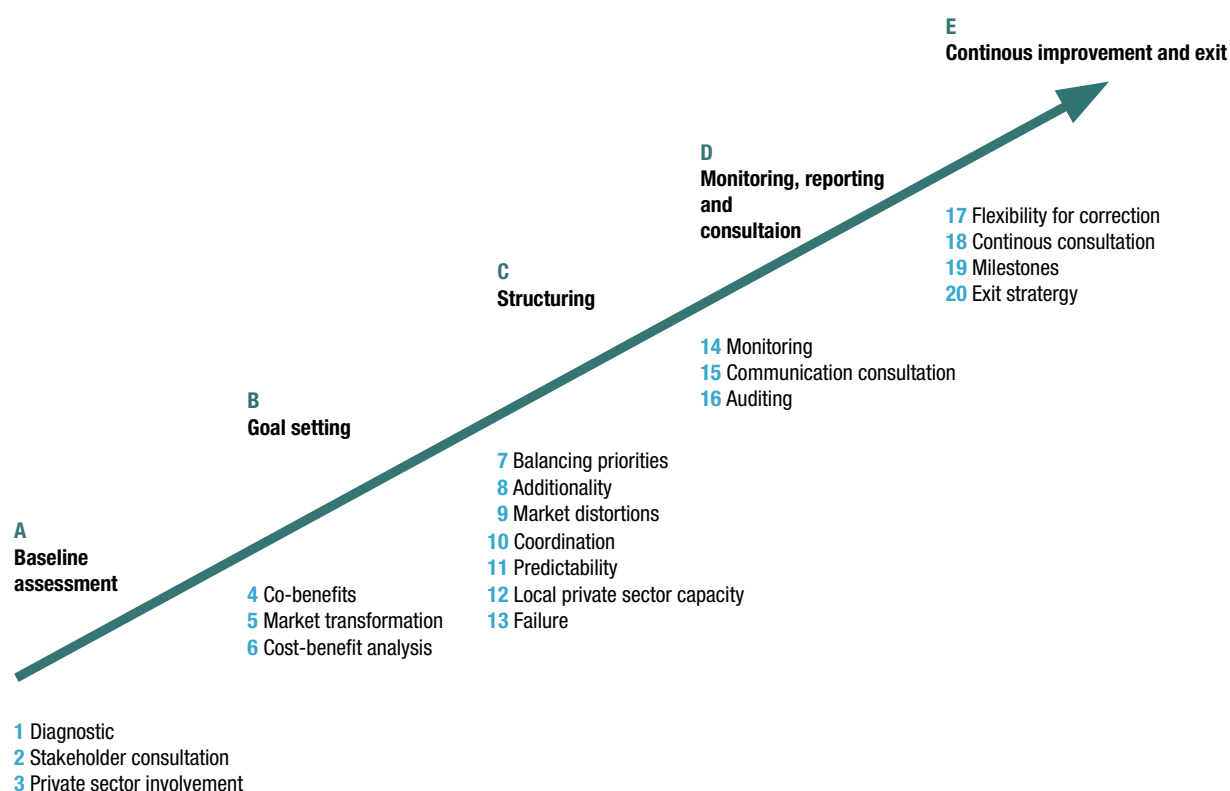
E
Continous improvement and exit

D
Monitoring, reporting and consultaion

17 Flexibility for correction
18 Continous consultation
19 Milestones
20 Exit stratergy

C
Structuring

14 Monitoring
15 Communication consultation
16 Auditing

B
Goal setting

7 Balancing priorities
8 Additionality
9 Market distortions
10 Coordination
11 Predictability
12 Local private sector capacity
13 Failure

A
Baseline assessment

4 Co-benefits
5 Market transformation
6 Cost-benefit analysis

1 Diagnostic
2 Stakeholder consultation
3 Private sector involvement